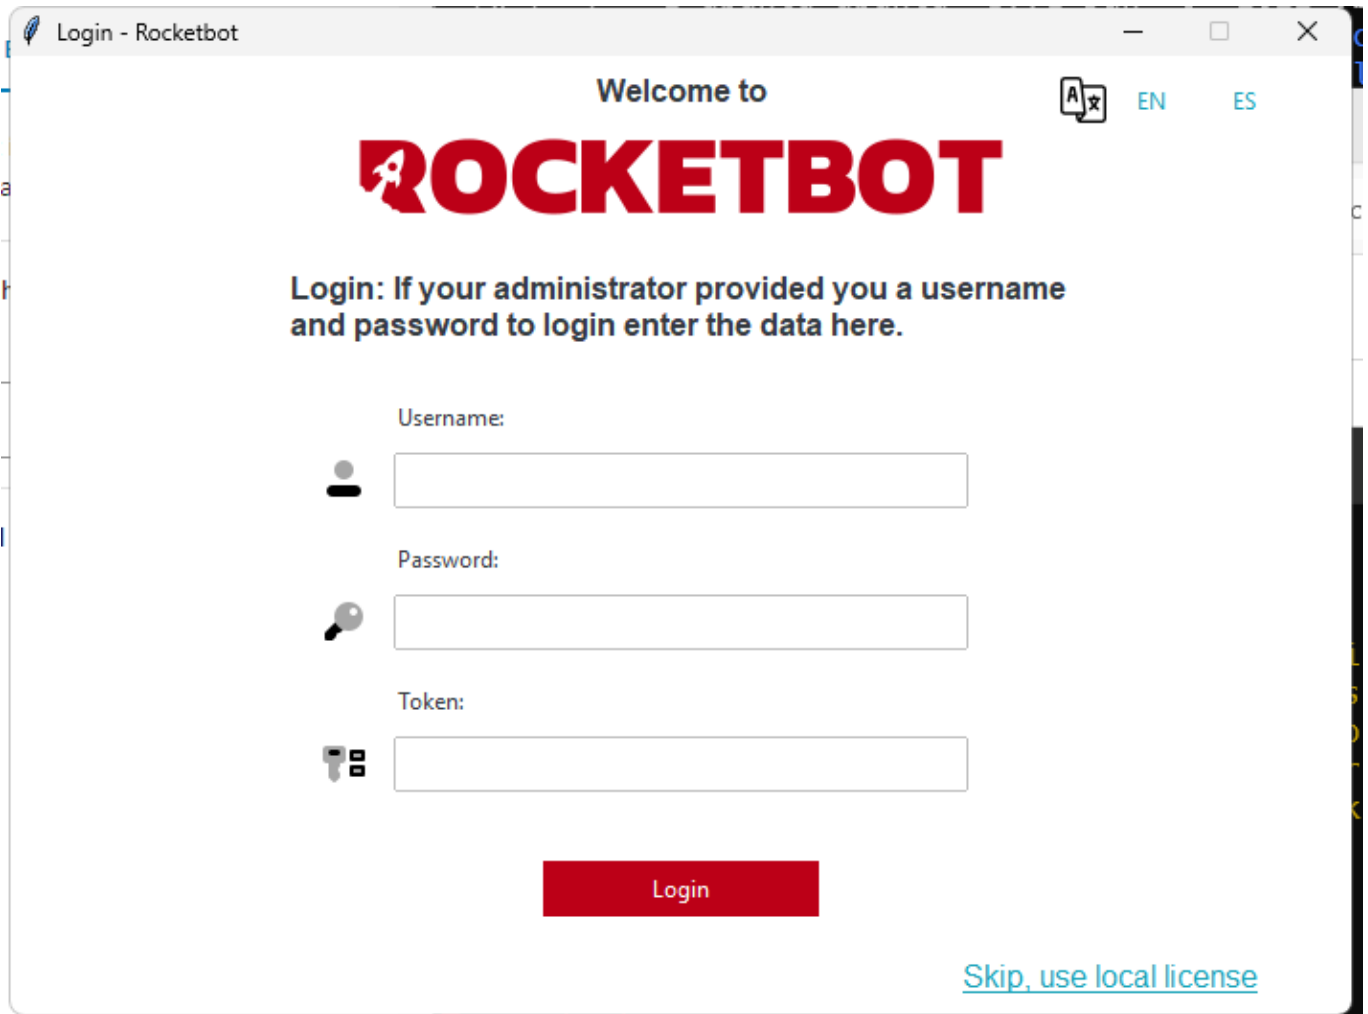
Login - Rocketbot

Welcome to

EN ES

ROCKETBOT

Login: If your administrator provided you a username and password to login enter the data here.

Username:

Password:

Token:

Login

Skip, use local license